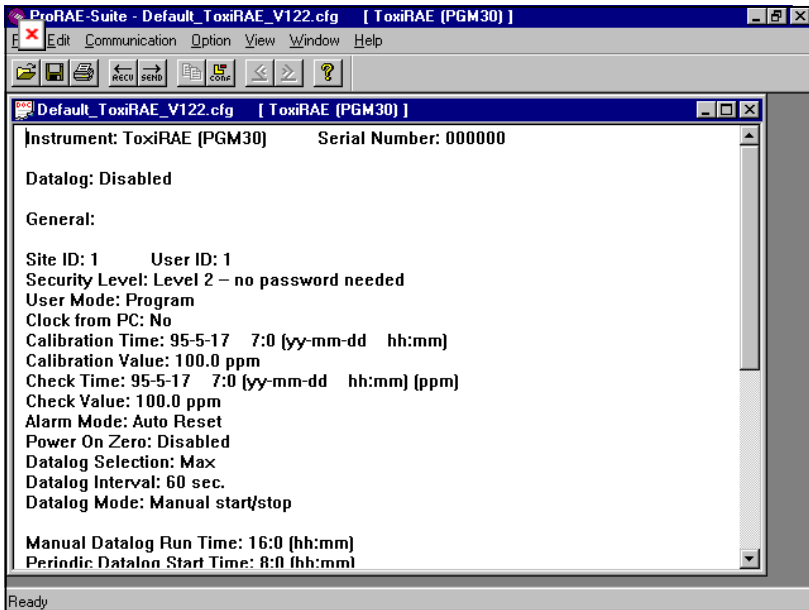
ProRAE-Suite - Default_ToxiRAE_V122.cfg [ ToxiRAE (PGM30) ]

F Edit Communication Option View Window Help

RECV SEND CONF

Default_ToxiRAE_V122.cfg [ ToxiRAE (PGM30) ]

Instrument: ToxiRAE (PGM30) Serial Number: 000000

Datalog: Disabled

General:

Site ID: 1 User ID: 1
Security Level: Level 2 – no password needed
User Mode: Program
Clock from PC: No
Calibration Time: 95-5-17 7:0 (yy-mm-dd hh:mm)
Calibration Value: 100.0 ppm
Check Time: 95-5-17 7:0 (yy-mm-dd hh:mm) (ppm)
Check Value: 100.0 ppm
Alarm Mode: Auto Reset
Power On Zero: Disabled
Datalog Selection: Max
Datalog Interval: 60 sec.
Datalog Mode: Manual start/stop

Manual Datalog Run Time: 16:0 (hh:mm)
Periodic Datalog Start Time: 8:0 (hh:mm)

Ready